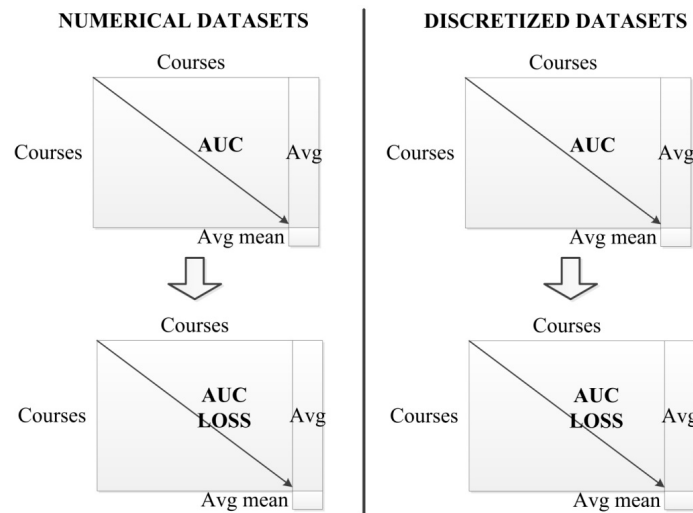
NUMERICAL DATASETS

Courses

Courses

AUC

Avg

Avg mean

Courses

Courses

AUC
LOSS

Avg

Avg mean

DISCRETIZED DATASETS

Courses

Courses

AUC

Avg

Avg mean

Courses

Courses

AUC
LOSS

Avg

Avg mean